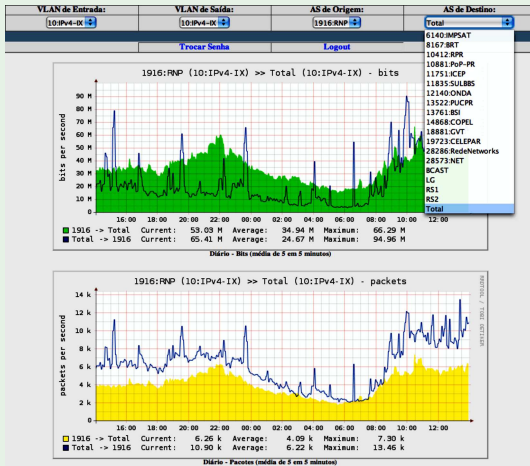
VLAN de Entrada: 10:IPv4-IX
VLAN de Saída: 10:IPv4-IX
AS de Origem: 1916:RNP
AS de Destino: Total

Trocar Senha
Logout

6140:IMPSAT
8167:BRT
10412:RPR
10881:PoP-PR
11751:ICEP
11835:SULBBS
12140:ONDA
13522:PUCPR
13761:BSI
14868:COPEL
18881:GVT
19723:CELEPAR
28286:RedeNetworks
28573:NET
BCAST
LG
RS1
RS2
Total

1916:RNP (10:IPv4-IX) >> Total (10:IPv4-IX) - bits

bits per second
90 M
80 M
70 M
60 M
50 M
40 M
30 M
20 M
10 M
0
16:00 18:00 20:00 22:00 00:00 02:00 04:00 06:00 08:00 10:00 12:00

| | | Current: | | Average: | | Maximum: | |
|---|---|---|---|---|---|---|---|
| 1916 -> Total | | Current: | 53.03 M | Average: | 34.94 M | Maximum: | 66.29 M |
| Total -> 1916 | | Current: | 65.41 M | Average: | 24.67 M | Maximum: | 94.96 M |

Diário - Bits (média de 5 em 5 minutos)

1916:RNP (10:IPv4-IX) >> Total (10:IPv4-IX) - packets

RRDTOOL / TOBI OETIKER

packets per second
14 k
12 k
10 k
8 k
6 k
4 k
2 k
0
16:00 18:00 20:00 22:00 00:00 02:00 04:00 06:00 08:00 10:00 12:00

| | Current: | | Average: | | Maximum: | |
|---|---|---|---|---|---|---|
| 1916 -> Total | Current: | 6.26 k | Average: | 4.09 k | Maximum: | 7.30 k |
| Total -> 1916 | Current: | 10.90 k | Average: | 6.22 k | Maximum: | 13.46 k |

Diário - Pacotes (média de 5 em 5 minutos)